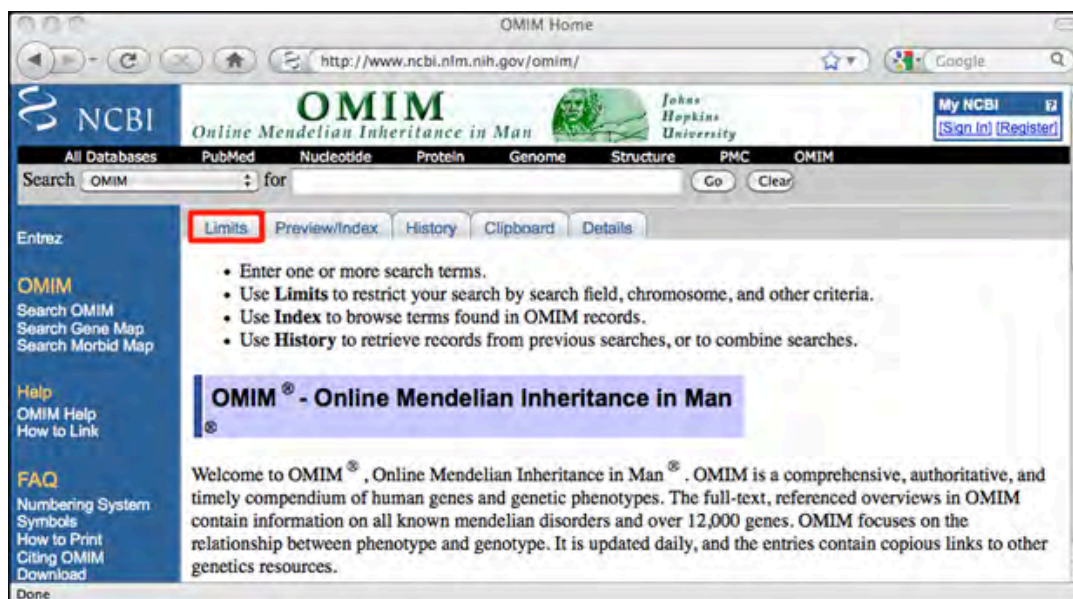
OMIM Home

http://www.ncbi.nlm.nih.gov/omim/

Google

NCBI

OMIM
Online Mendelian Inheritance in Man

Johns Hopkins University

My NCBI
[Sign In] [Register]

All Databases | PubMed | Nucleotide | Protein | Genome | Structure | PMC | OMIM

Search OMIM for Go Clear

Entrez

OMIM
Search OMIM
Search Gene Map
Search Morbid Map

Help
OMIM Help
How to Link

FAQ
Numbering System
Symbols
How to Print
Citing OMIM
Download

Limits | Preview/Index | History | Clipboard | Details

• Enter one or more search terms.
• Use **Limits** to restrict your search by search field, chromosome, and other criteria.
• Use **Index** to browse terms found in OMIM records.
• Use **History** to retrieve records from previous searches, or to combine searches.

OMIM ® - Online Mendelian Inheritance in Man
®

Welcome to OMIM ® , Online Mendelian Inheritance in Man ® . OMIM is a comprehensive, authoritative, and timely compendium of human genes and genetic phenotypes. The full-text, referenced overviews in OMIM contain information on all known mendelian disorders and over 12,000 genes. OMIM focuses on the relationship between phenotype and genotype. It is updated daily, and the entries contain copious links to other genetics resources.

Done